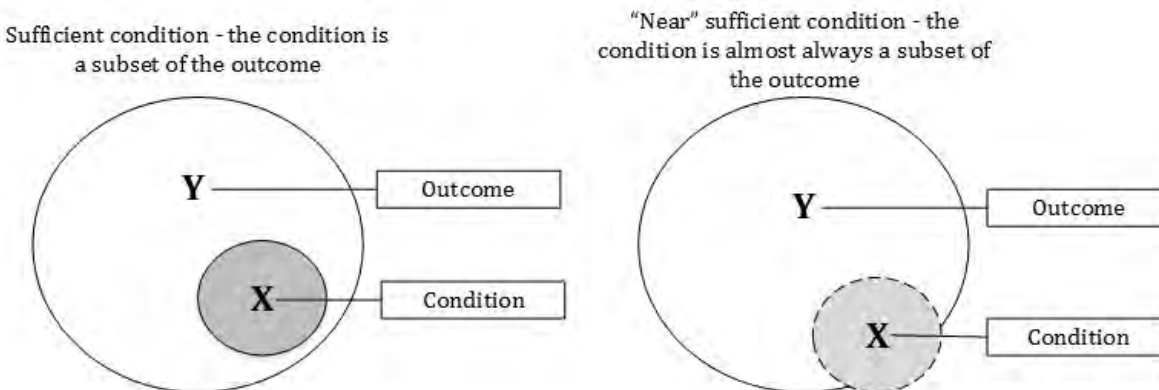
Sufficient condition - the condition is a subset of the outcome

Y

Outcome

X

Condition

"Near" sufficient condition - the condition is almost always a subset of the outcome

Y

Outcome

X

Condition